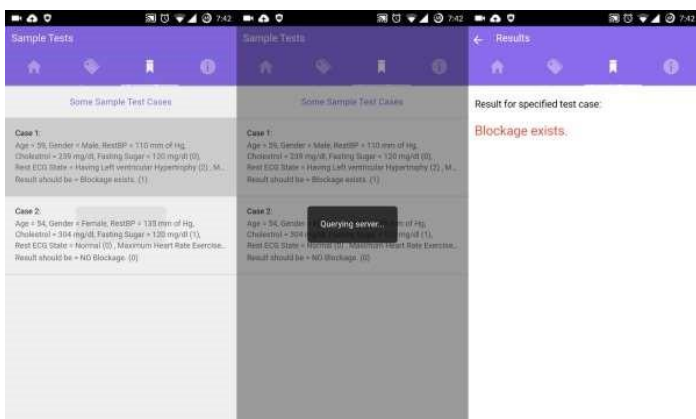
7:42

Sample Tests

Some Sample Test Cases

Case 1:
Age = 59, Gender = Male, RestBP = 110 mm of Hg, Cholestrol = 239 mg/dl, Fasting Sugar < 120 mg/dl (0), Rest ECG State = Having Left ventricular Hypertrophy (2), M...
Result should be = Blockage exists. (1)

Case 2:
Age = 54, Gender = Female, RestBP = 135 mm of Hg, Cholestrol = 304 mg/dl, Fasting Sugar > 120 mg/dl (1), Rest ECG State = Normal (0), Maximum Heart Rate Exercise...
Result should be = NO Blockage. (0)

7:42

Sample Tests

Some Sample Test Cases

Case 1:
Age = 59, Gender = Male, RestBP = 110 mm of Hg, Cholestrol = 239 mg/dl, Fasting Sugar < 120 mg/dl (0), Rest ECG State = Having Left ventricular Hypertrophy (2), M...
Result should be = Blockage exists. (1)

Case 2:
Age = 54, Gender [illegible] m of Hg, Cholestrol = 304 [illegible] mg/dl (1), Rest ECG State = Normal (0), Maximum Heart Rate Exercise...
Result should be = NO Blockage. (0)

Querying server...

7:42

Results

Result for specified test case:

Blockage exists.